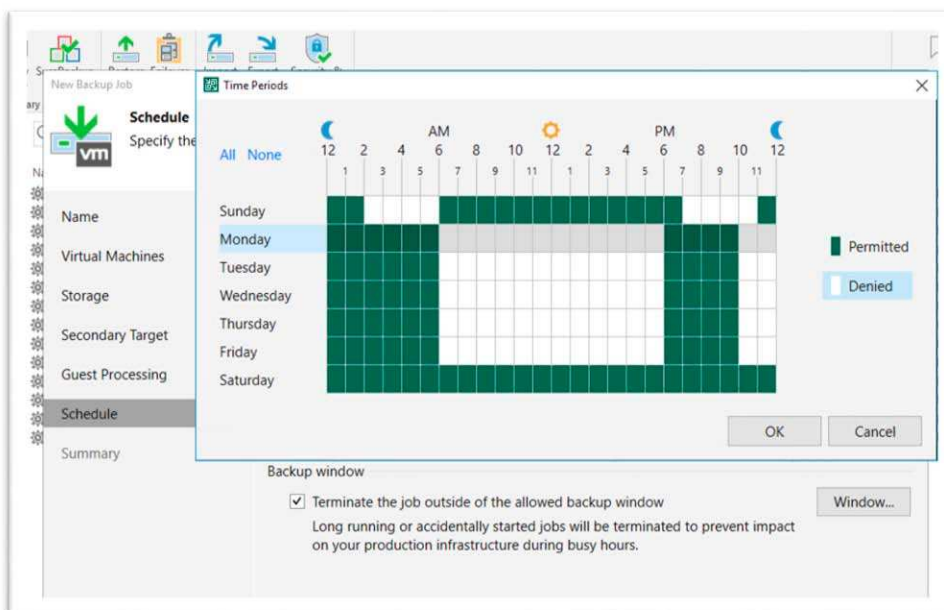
New Backup Job

Schedule
Specify the

Name
Virtual Machines
Storage
Secondary Target
Guest Processing
Schedule
Summary

Time Periods

All None

AM PM
12 2 4 6 8 10 12 2 4 6 8 10 12
1 3 5 7 9 11 1 3 5 7 9 11

Sunday
Monday
Tuesday
Wednesday
Thursday
Friday
Saturday

Permitted
Denied

OK Cancel

Backup window
Terminate the job outside of the allowed backup window
Long running or accidentally started jobs will be terminated to prevent impact on your production infrastructure during busy hours.

Window...